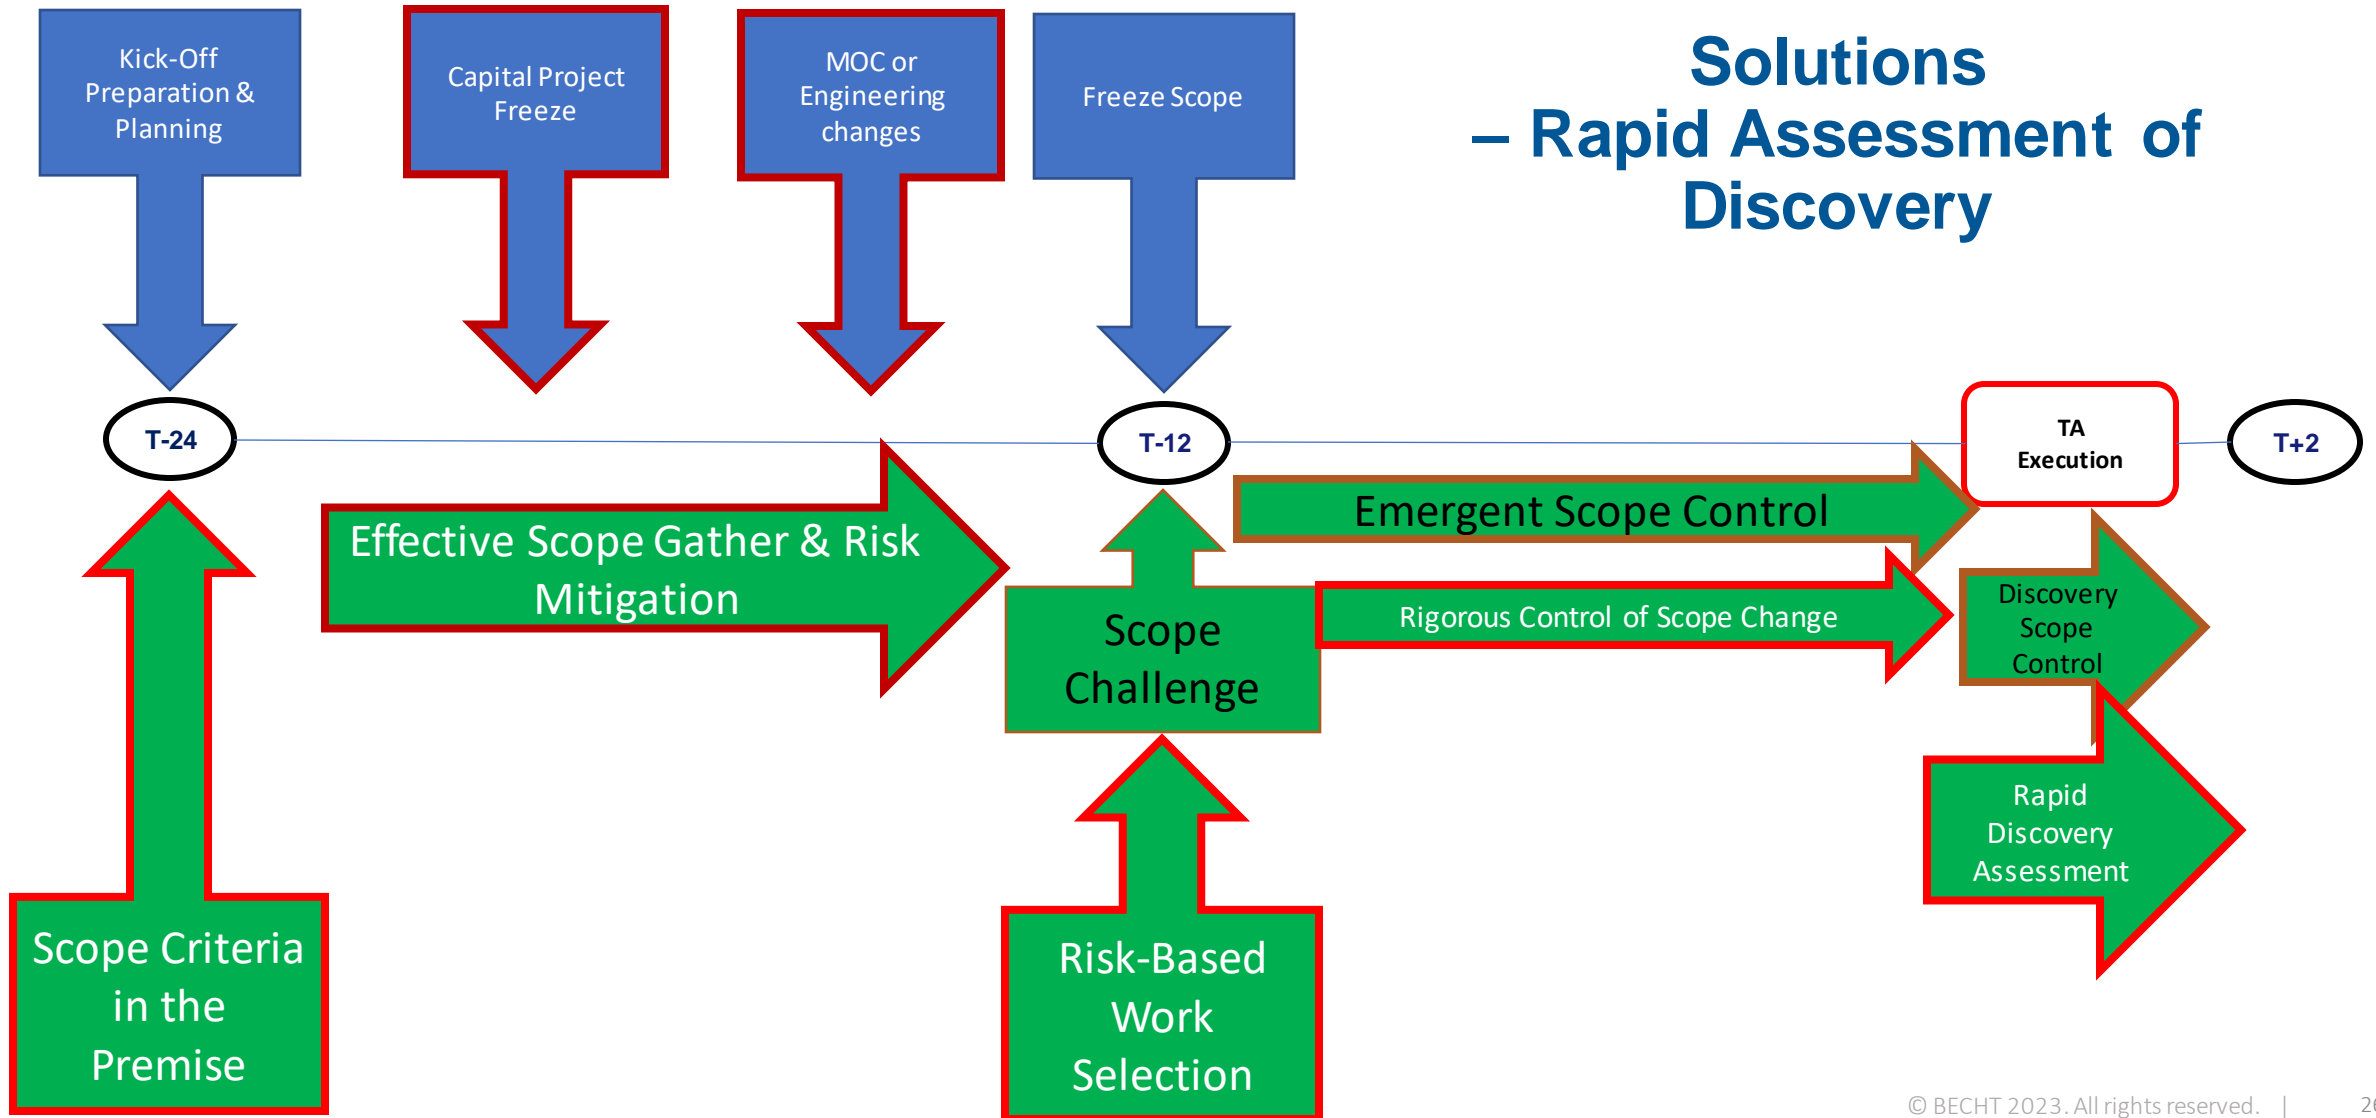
Kick-Off Preparation & Planning

Capital Project Freeze

MOC or Engineering changes

Freeze Scope

Solutions
– Rapid Assessment of Discovery

T-24

T-12

TA Execution

T+2

Effective Scope Gather & Risk Mitigation

Emergent Scope Control

Scope Challenge

Rigorous Control of Scope Change

Discovery Scope Control

Rapid Discovery Assessment

Scope Criteria in the Premise

Risk-Based Work Selection

© BECHT 2023. All rights reserved. | 2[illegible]